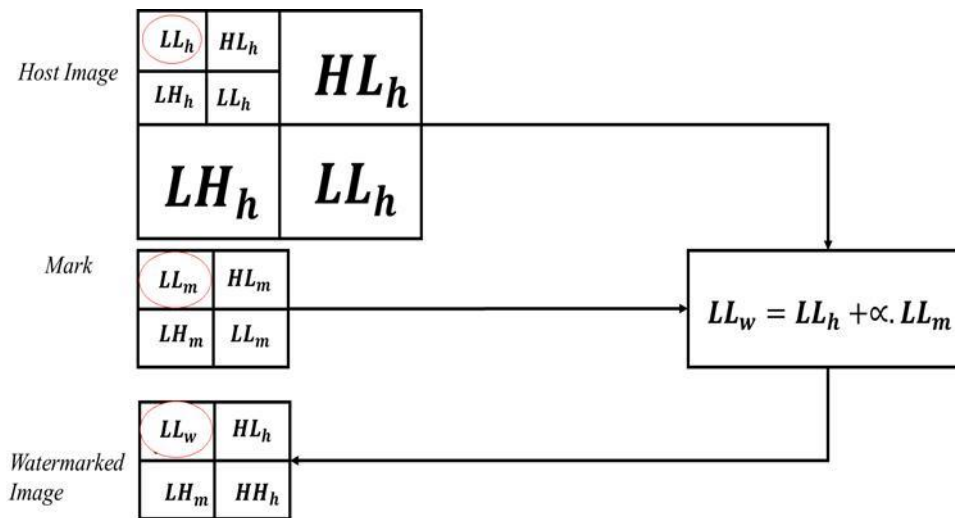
Host Image

| $LL_h$ | $HL_h$ |
|---|---|
| $LH_h$ | $LL_h$ |

$HL_h$

$LH_h$

$LL_h$

Mark

| $LL_m$ | $HL_m$ |
|---|---|
| $LH_m$ | $LL_m$ |

$LL_w = LL_h + \propto . LL_m$

Watermarked Image

| $LL_w$ | $HL_h$ |
|---|---|
| $LH_m$ | $HH_h$ |